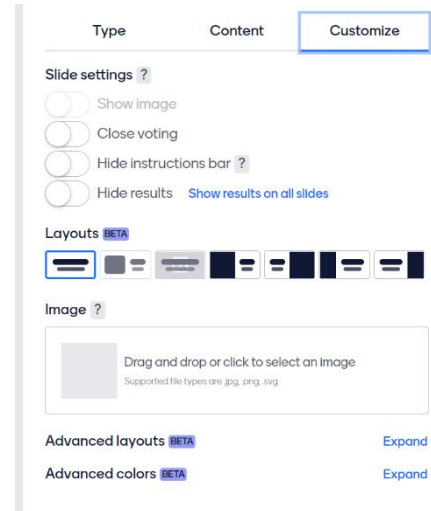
Type Content Customize

Slide settings ?

Show image

Close voting

Hide instructions bar ?

Hide results Show results on all slides

Layouts BETA

Image ?

Drag and drop or click to select an image

Supported file types are .jpg, .png, .svg

Advanced layouts BETA Expand

Advanced colors BETA Expand